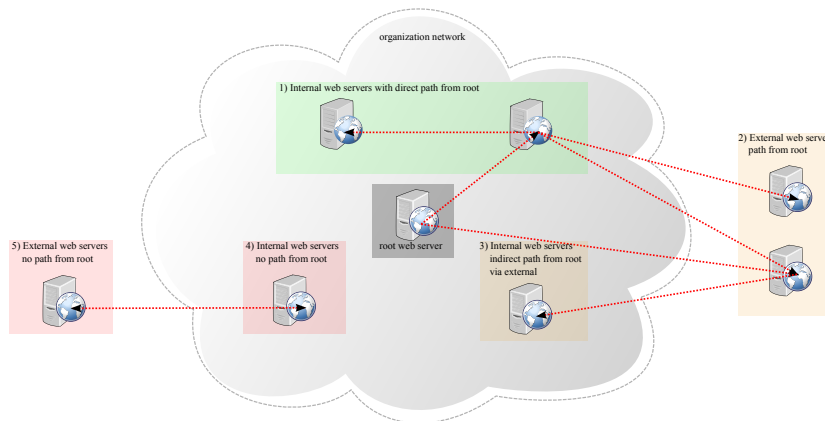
organization network

1) Internal web servers with direct path from root

2) External web servers path from root

root web server

5) External web servers no path from root

4) Internal web servers no path from root

3) Internal web servers indirect path from root via external